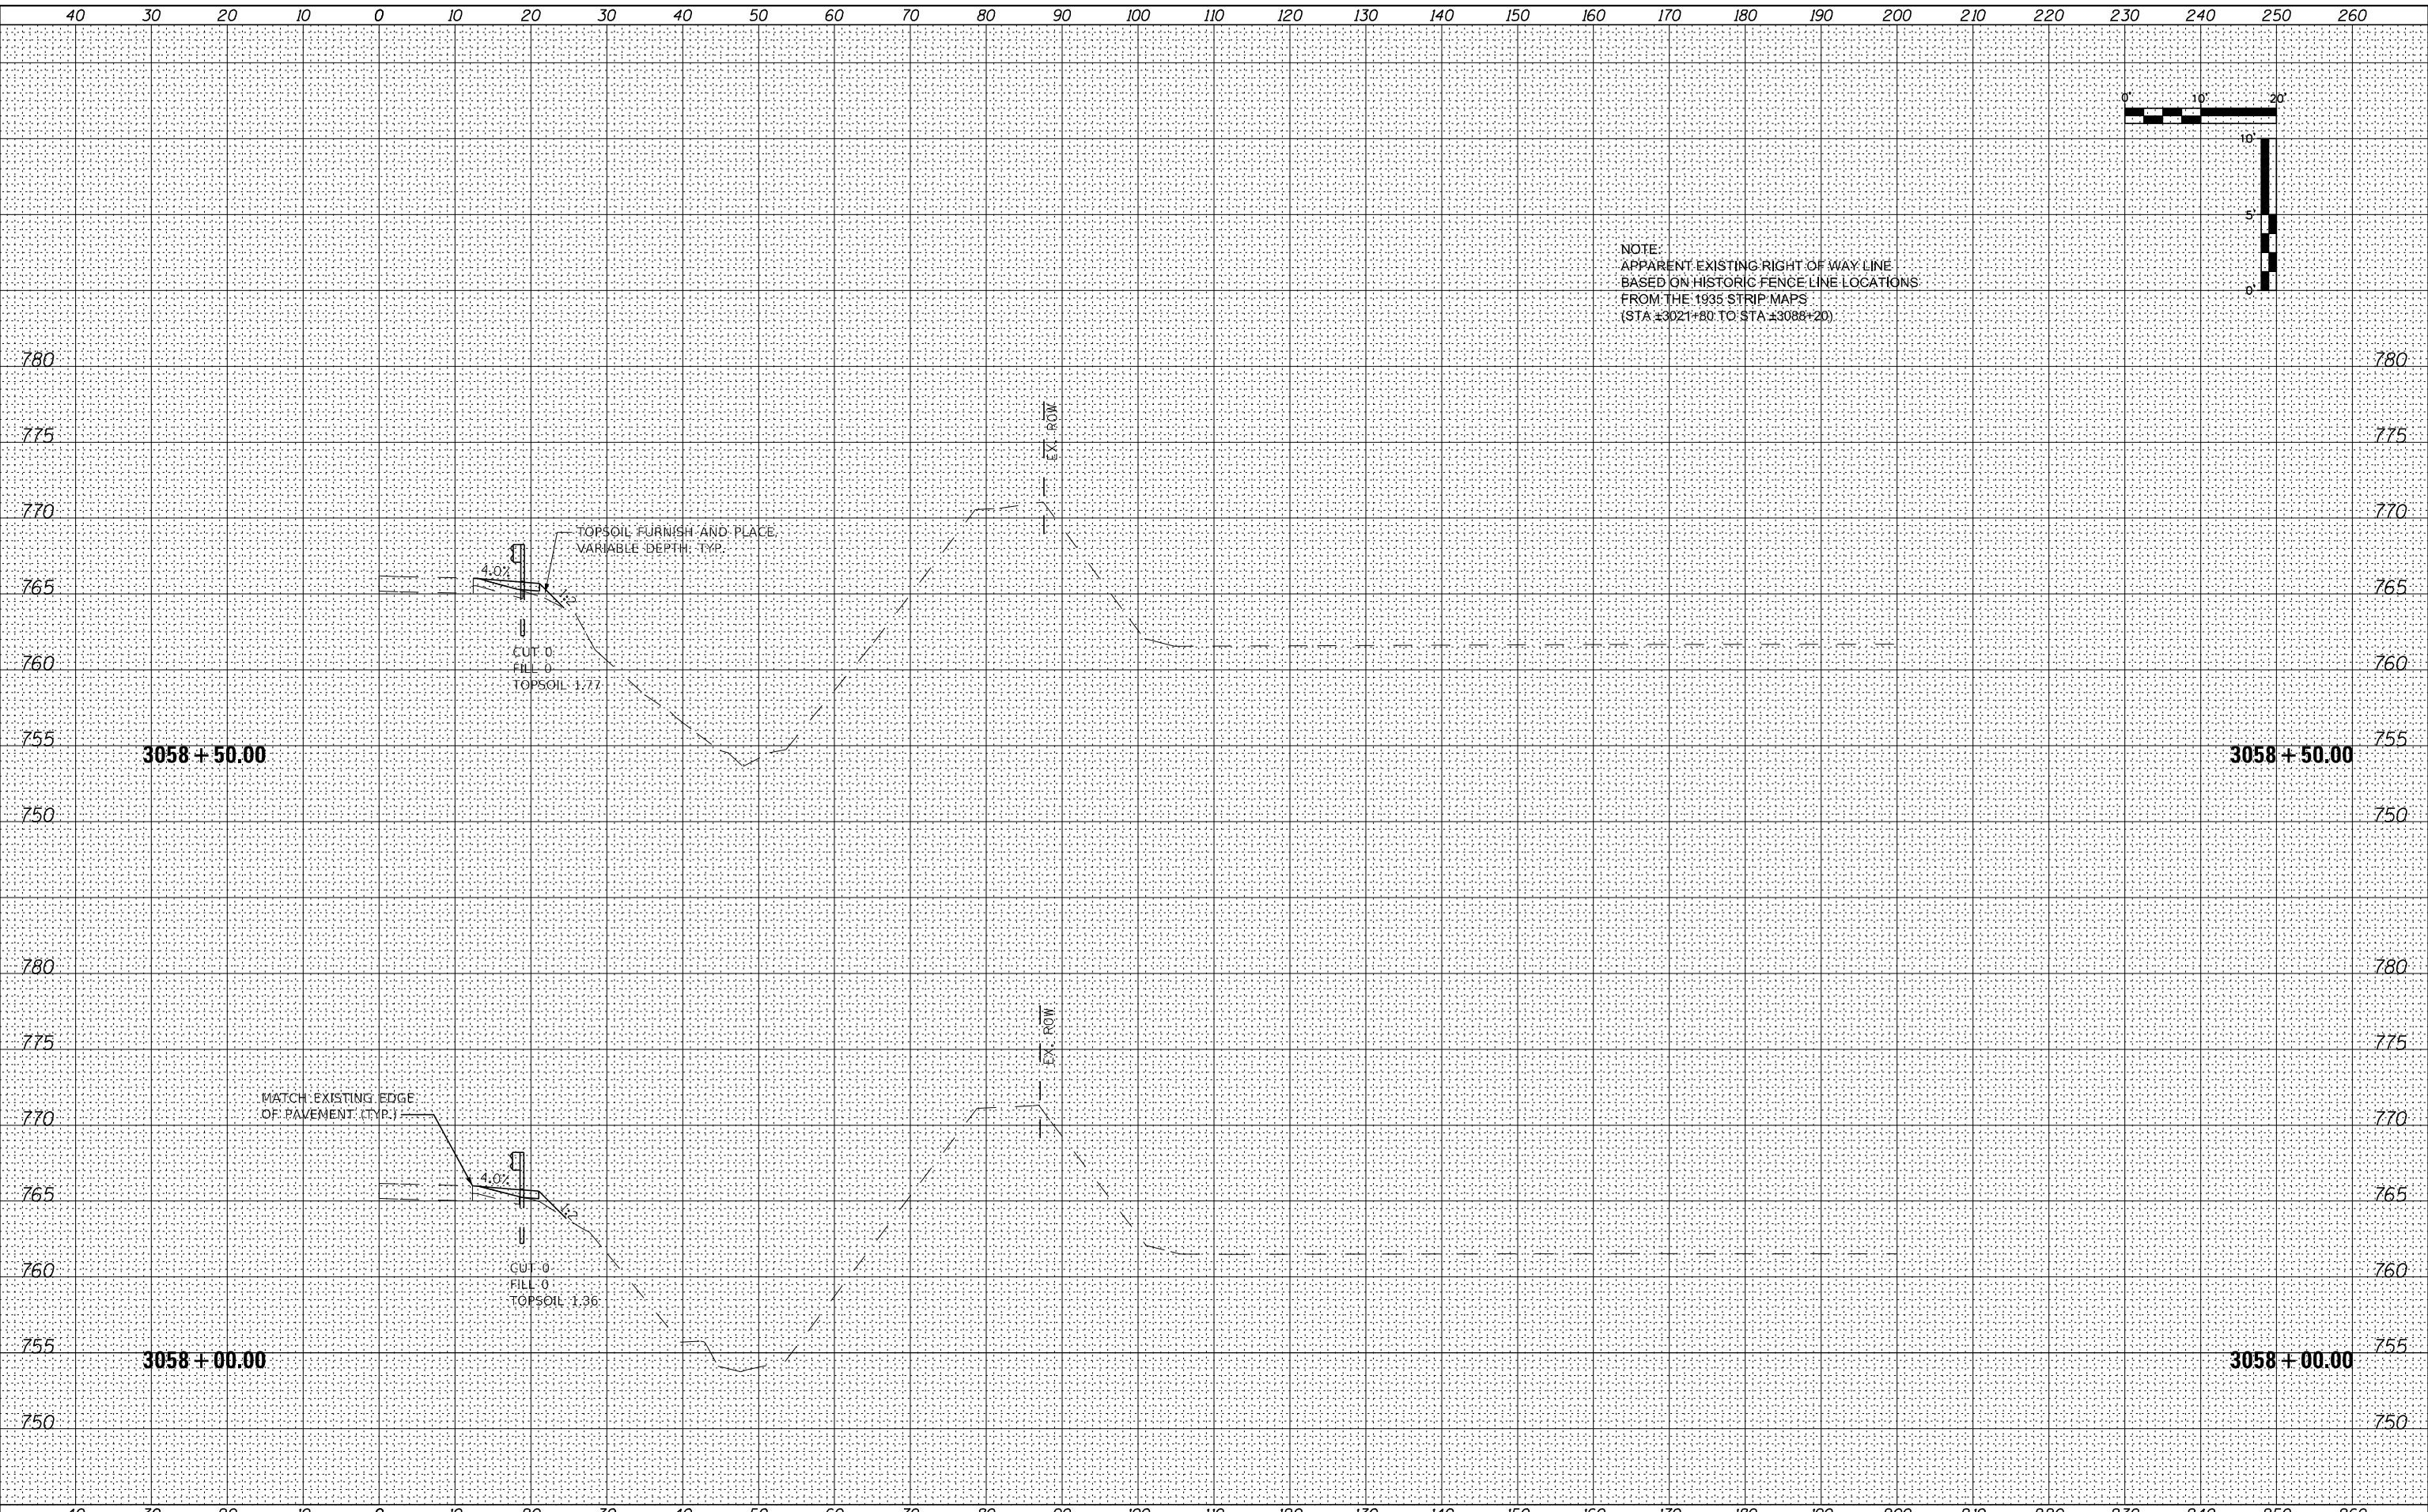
40 30 20 10 0 10 20 30 40 50 60 70 80 90 100 110 120 130 140 150 160 170 180 190 200 210 220 230 240 250 260

0' 10' 20'
10'
5'
0'

NOTE:
APPARENT EXISTING RIGHT OF WAY LINE
BASED ON HISTORIC FENCE LINE LOCATIONS
FROM THE 1935 STRIP MAPS
(STA ±3021+80 TO STA ±3088+20)

780 780
775 EX. ROW 775
770 770
TOPSOIL FURNISH AND PLACE, VARIABLE DEPTH, TYP.
4.0%
765 1:3 765
CUT 0
760 FILL 0 760
TOPSOIL 1.77
755 755
3058 + 50.00 3058 + 50.00
750 750

780 780
775 EX. ROW 775
MATCH EXISTING EDGE OF PAVEMENT (TYP.)
770 770
4.0%
765 1:3 765
CUT 0
760 FILL 0 760
TOPSOIL 1.36
755 755
3058 + 00.00 3058 + 00.00
750 750

40 30 20 10 0 10 20 30 40 50 60 70 80 90 100 110 120 130 140 150 160 170 180 190 200 210 220 230 240 250 260